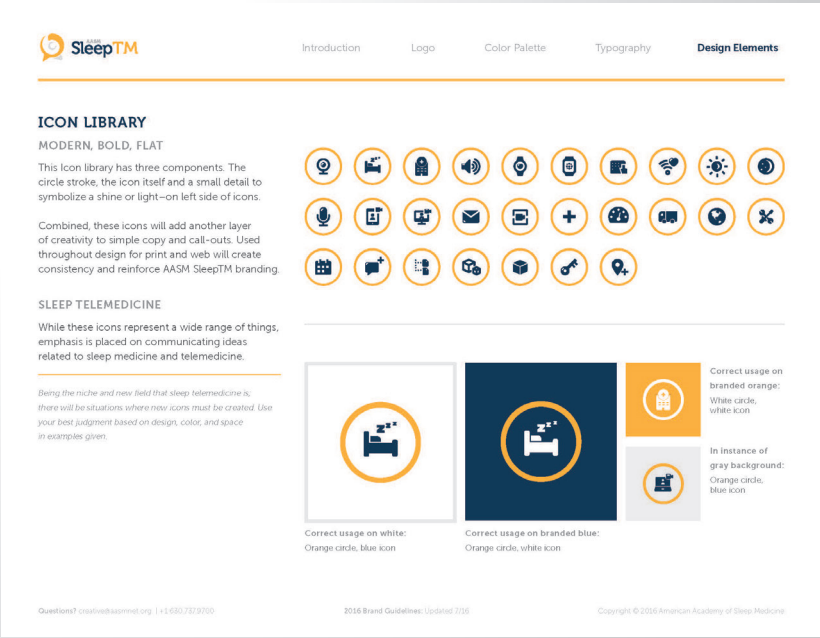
AASM SleepTM

Introduction Logo Color Palette Typography Design Elements

ICON LIBRARY

MODERN, BOLD, FLAT

This Icon library has three components. The circle stroke, the icon itself and a small detail to symbolize a shine or light–on left side of icons.

Combined, these icons will add another layer of creativity to simple copy and call-outs. Used throughout design for print and web will create consistency and reinforce AASM SleepTM branding.

SLEEP TELEMEDICINE

While these icons represent a wide range of things, emphasis is placed on communicating ideas related to sleep medicine and telemedicine.

Being the niche and new field that sleep telemedicine is; there will be situations where new icons must be created. Use your best judgment based on design, color, and space in examples given.

Correct usage on branded orange:
White circle, white icon

In instance of gray background:
Orange circle, blue icon

Correct usage on white:
Orange circle, blue icon

Correct usage on branded blue:
Orange circle, white icon

Questions? creative@aasmnet.org | +1 630.737.9700

2016 Brand Guidelines: Updated 7/16

Copyright © 2016 American Academy of Sleep Medicine